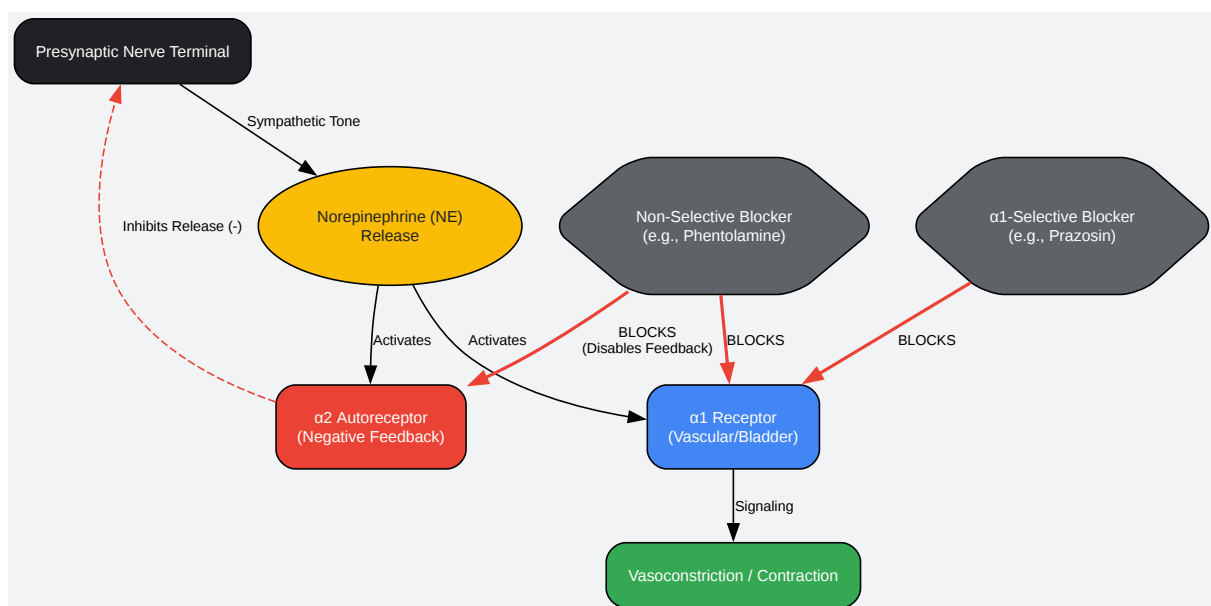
Presynaptic Nerve Terminal

Sympathetic Tone

Inhibits Release (-)

Norepinephrine (NE) Release

Non-Selective Blocker (e.g., Phentolamine)

α1-Selective Blocker (e.g., Prazosin)

Activates

Activates

BLOCKS (Disables Feedback)

BLOCKS

BLOCKS

α2 Autoreceptor (Negative Feedback)

α1 Receptor (Vascular/Bladder)

Signaling

Vasoconstriction / Contraction